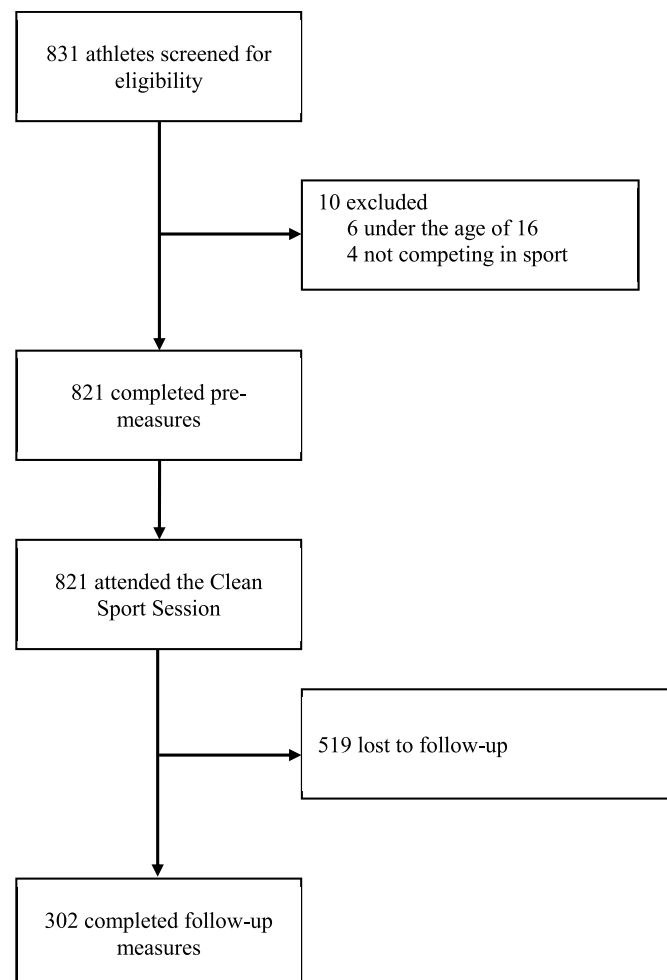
831 athletes screened for eligibility

10 excluded
6 under the age of 16
4 not competing in sport

821 completed pre-measures

821 attended the Clean Sport Session

519 lost to follow-up

302 completed follow-up measures